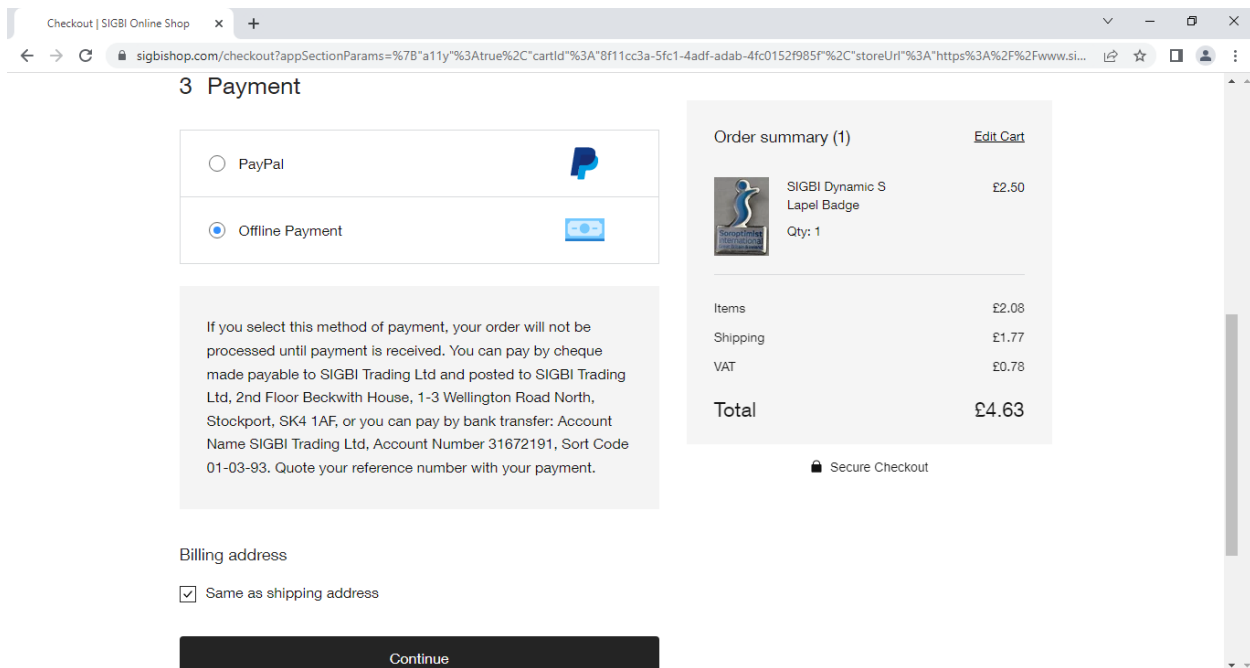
Checkout | SIGBI Online Shop

sigbishop.com/checkout?appSectionParams=%7B"a11y"%3Atrue%2C"cartId"%3A"8f11cc3a-5fc1-4adf-adab-4fc0152f985f"%2C"storeUrl"%3A"https%3A%2F%2Fwww.si...

3 Payment

PayPal

Offline Payment

If you select this method of payment, your order will not be processed until payment is received. You can pay by cheque made payable to SIGBI Trading Ltd and posted to SIGBI Trading Ltd, 2nd Floor Beckwith House, 1-3 Wellington Road North, Stockport, SK4 1AF, or you can pay by bank transfer: Account Name SIGBI Trading Ltd, Account Number 31672191, Sort Code 01-03-93. Quote your reference number with your payment.

Billing address

Same as shipping address

Continue

Order summary (1)

Edit Cart

SIGBI Dynamic S Lapel Badge

£2.50

Qty: 1

Items £2.08

Shipping £1.77

VAT £0.78

Total £4.63

Secure Checkout